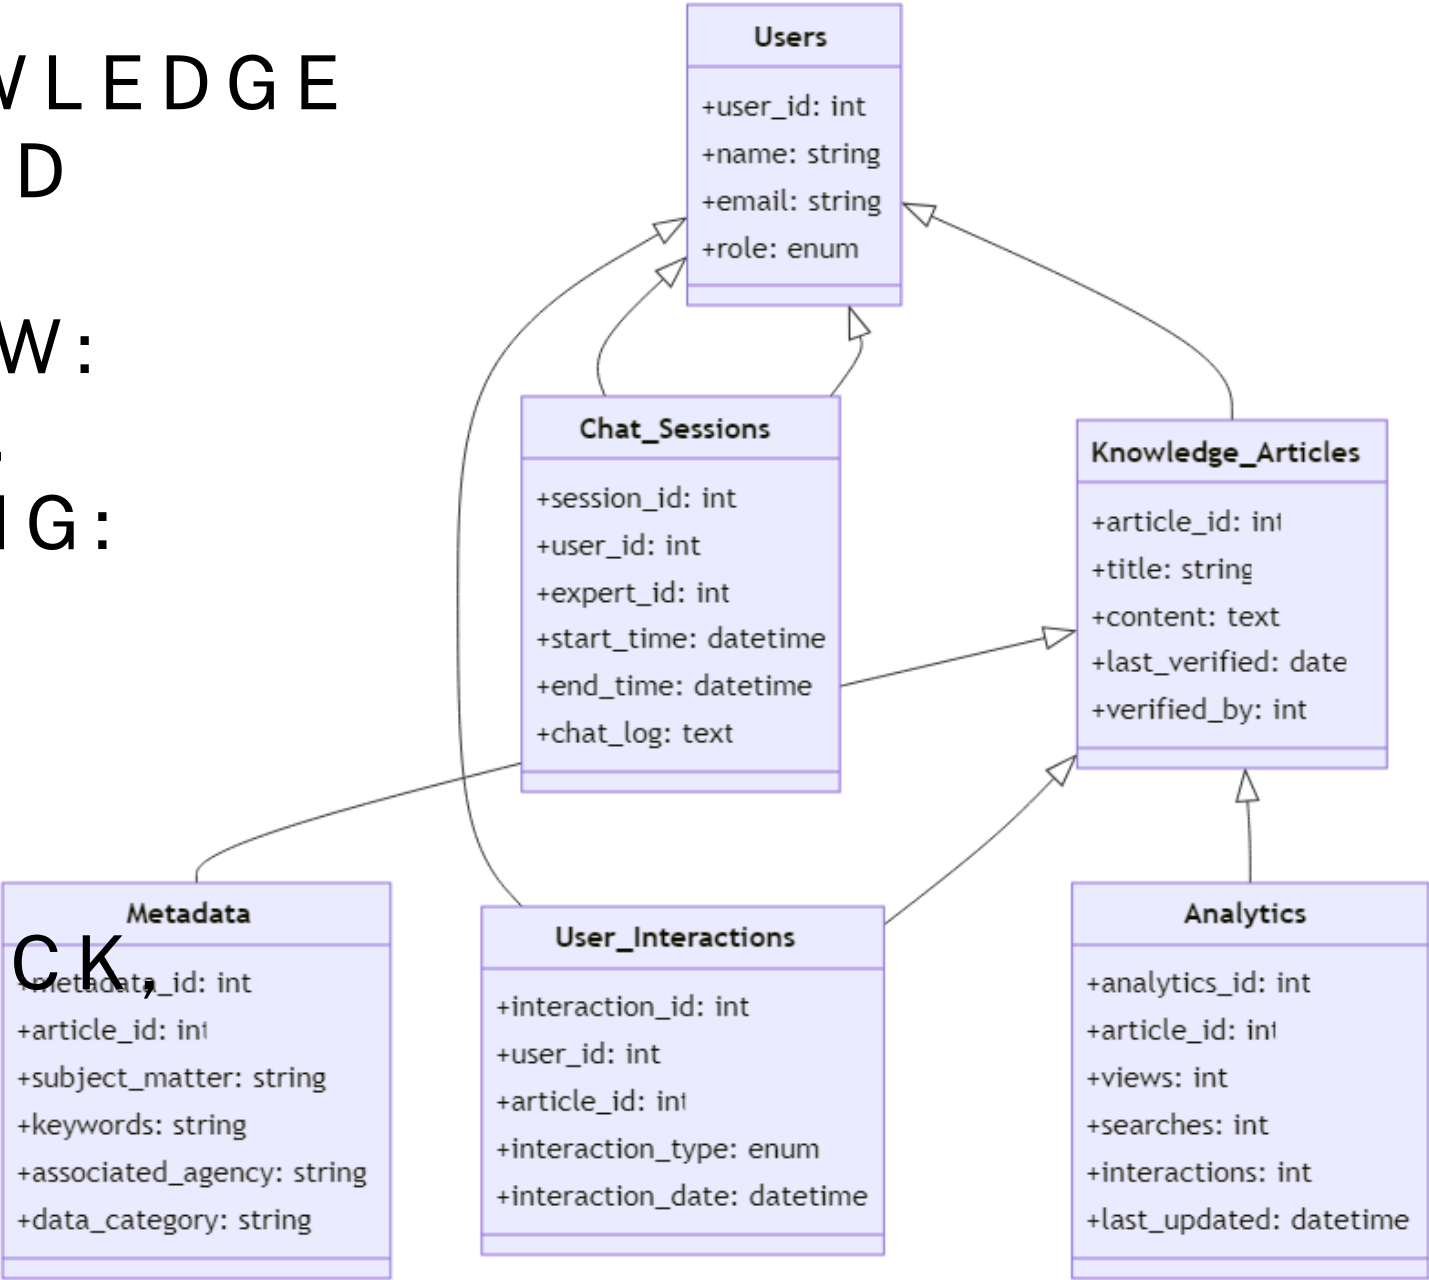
VLEDGE
D

W:

IG:

CK,

Users
+user_id: int
+name: string
+email: string
+role: enum

Chat_Sessions
+session_id: int
+user_id: int
+expert_id: int
+start_time: datetime
+end_time: datetime
+chat_log: text

Knowledge_Articles
+article_id: int
+title: string
+content: text
+last_verified: date
+verified_by: int

Metadata
+metadata_id: int
+article_id: int
+subject_matter: string
+keywords: string
+associated_agency: string
+data_category: string

User_Interactions
+interaction_id: int
+user_id: int
+article_id: int
+interaction_type: enum
+interaction_date: datetime

Analytics
+analytics_id: int
+article_id: int
+views: int
+searches: int
+interactions: int
+last_updated: datetime